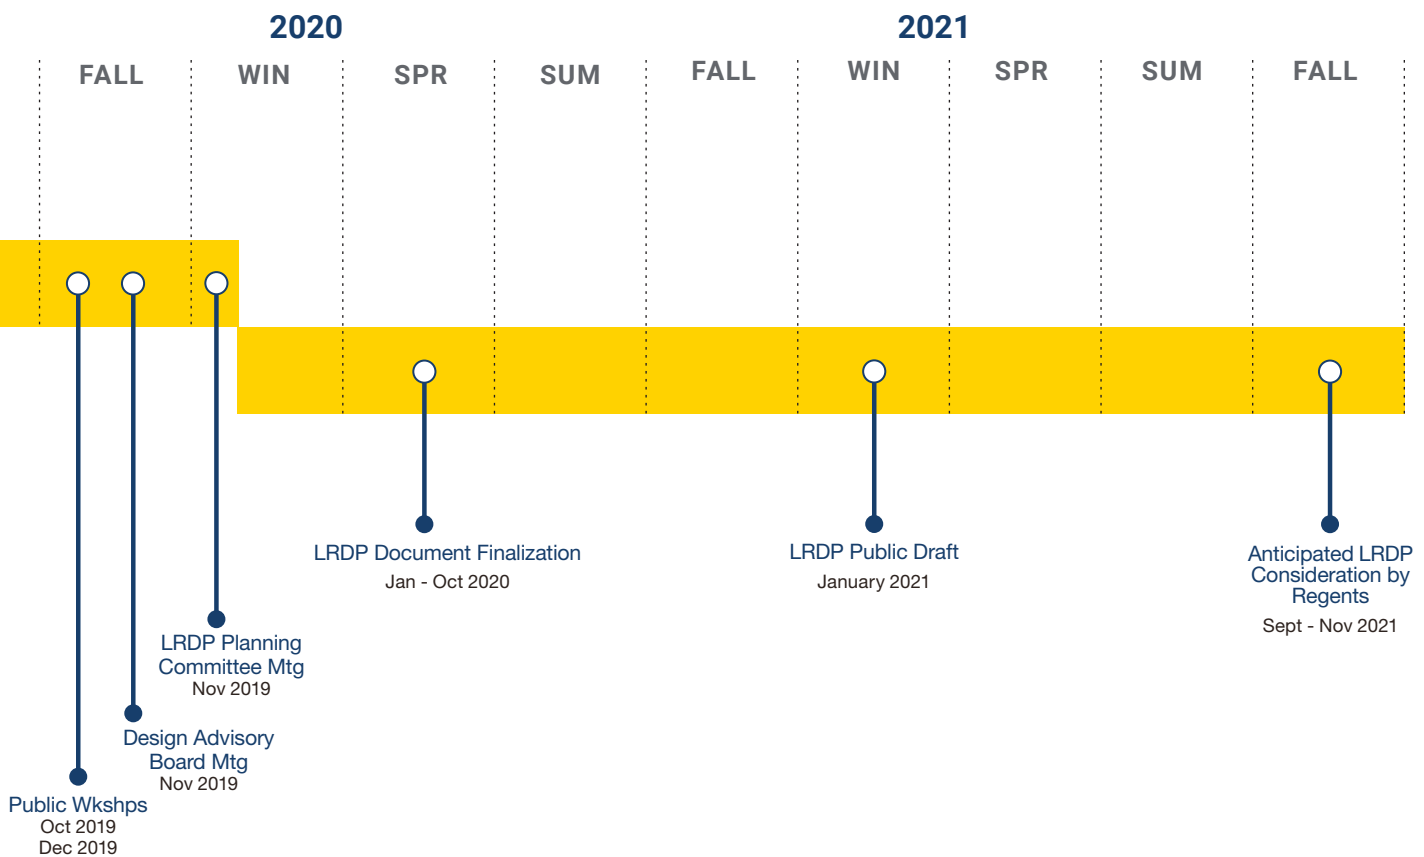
2020

2021

FALL

WIN

SPR

SUM

FALL

WIN

SPR

SUM

FALL

LRDP Document Finalization
Jan - Oct 2020

LRDP Public Draft
January 2021

Anticipated LRDP Consideration by Regents
Sept - Nov 2021

LRDP Planning Committee Mtg
Nov 2019

Design Advisory Board Mtg
Nov 2019

Public Wkshps
Oct 2019
Dec 2019